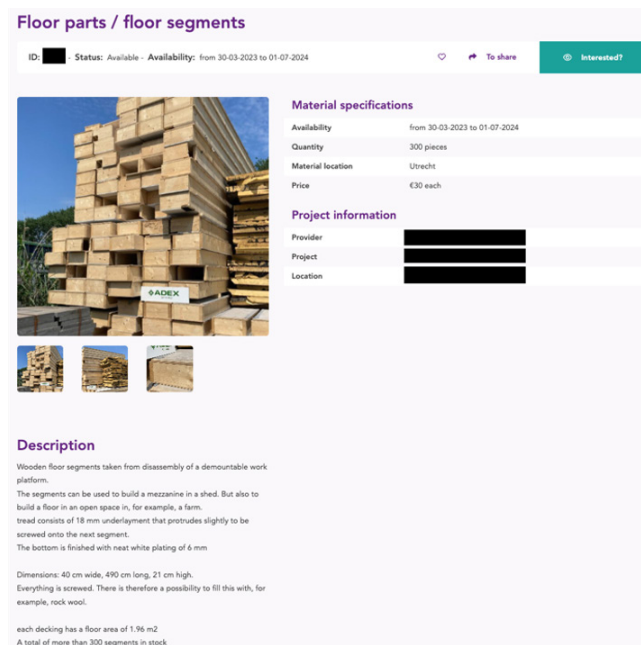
Floor parts / floor segments

ID: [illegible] - Status: Available - Availability: from 30-03-2023 to 01-07-2024

To share

Interested?

ADEX

Material specifications

| Availability | from 30-03-2023 to 01-07-2024 |
|---|---|
| Quantity | 300 pieces |
| Material location | Utrecht |
| Price | €30 each |

Project information

| Provider | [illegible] |
|---|---|
| Project | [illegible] |
| Location | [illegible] |

Description

Wooden floor segments taken from disassembly of a demountable work platform.
The segments can be used to build a mezzanine in a shed. But also to build a floor in an open space in, for example, a farm.
tread consists of 18 mm underlayment that protrudes slightly to be screwed onto the next segment.
The bottom is finished with neat white plating of 6 mm

Dimensions: 40 cm wide, 490 cm long, 21 cm high.
Everything is screwed. There is therefore a possibility to fill this with, for example, rock wool.

each decking has a floor area of 1.96 m2
A total of more than 300 segments in stock